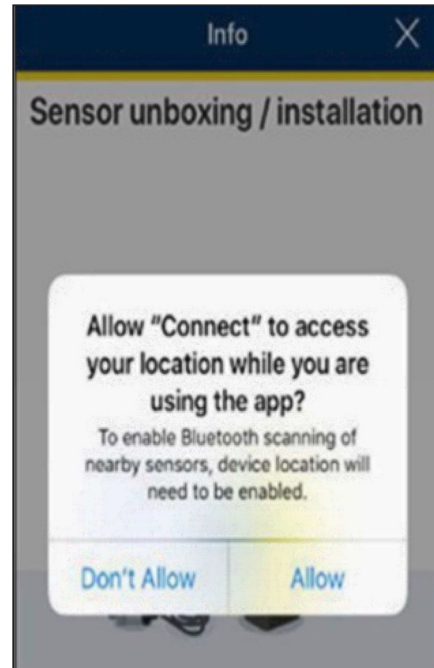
Info

X

Sensor unboxing / installation

Allow "Connect" to access your location while you are using the app?

To enable Bluetooth scanning of nearby sensors, device location will need to be enabled.

Don't Allow

Allow